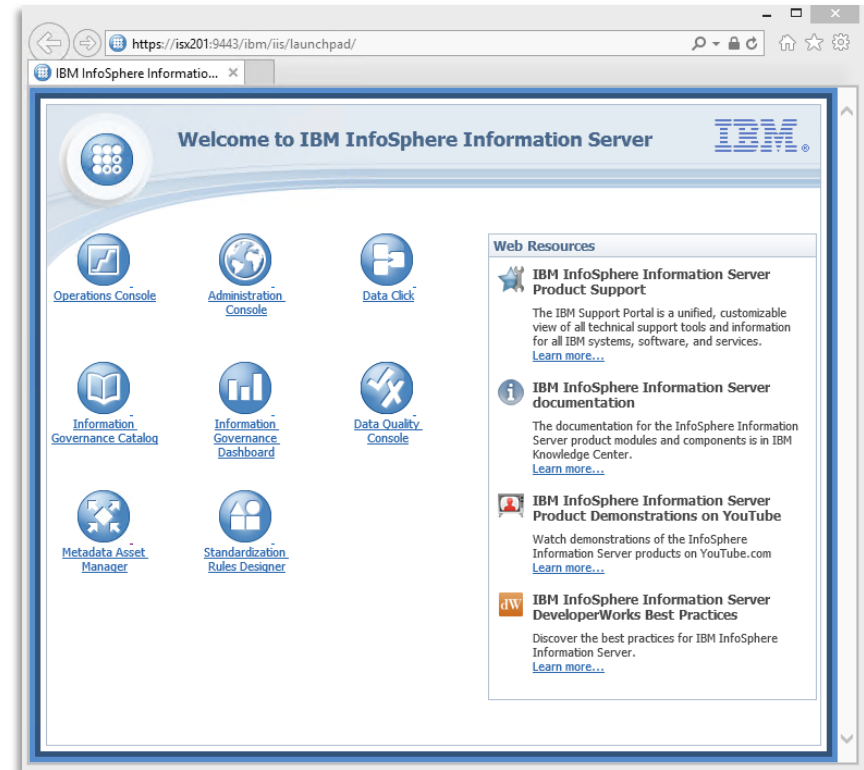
https://isx201:9443/ibm/iis/launchpad/

IBM InfoSphere Informatio... ×

Welcome to IBM InfoSphere Information Server

IBM

Operations Console

Administration Console

Data Click

Information Governance Catalog

Information Governance Dashboard

Data Quality Console

Metadata Asset Manager

Standardization Rules Designer

Web Resources

IBM InfoSphere Information Server Product Support

The IBM Support Portal is a unified, customizable view of all technical support tools and information for all IBM systems, software, and services.
Learn more...

IBM InfoSphere Information Server documentation

The documentation for the InfoSphere Information Server product modules and components is in IBM Knowledge Center.
Learn more...

IBM InfoSphere Information Server Product Demonstrations on YouTube

Watch demonstrations of the InfoSphere Information Server products on YouTube.com
Learn more...

dW

IBM InfoSphere Information Server DeveloperWorks Best Practices

Discover the best practices for IBM InfoSphere Information Server.
Learn more...